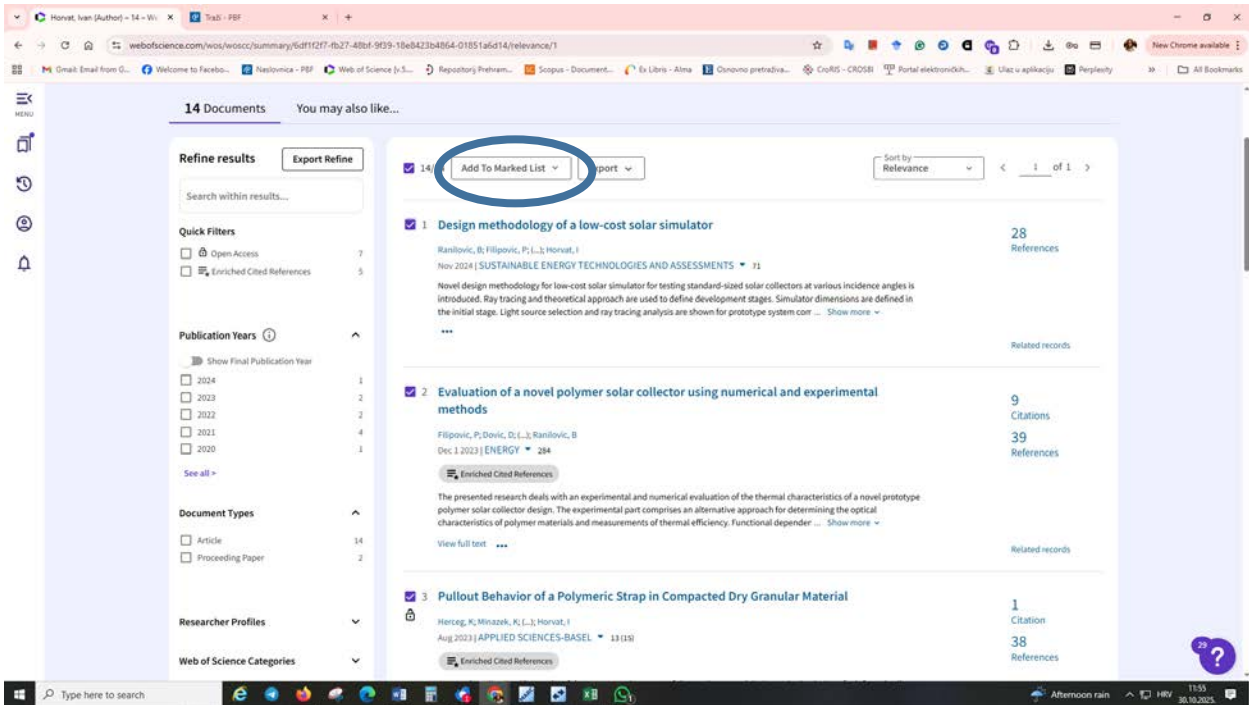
Horvat, Ivan (Author) – 14 – W × Traži - PBF × +

webofscience.com/wos/woscc/summary/6df1f2f7-fb27-48bf-9f39-18e8423b4864-01851a6d14/relevance/1

New Chrome available

Gmail: Email from G... Welcome to Facebo... Naslovnica - PBF Web of Science [v.5... Repozitorij Prehram... Scopus - Document... Ex Libris - Alma Osnovna pretraživa... CroRIS - CROSBI Portal elektroničkih... Ulaz u aplikaciju Perplexity All Bookmarks

MENU

14 Documents You may also like...

Refine results Export Refine

Search within results...

Quick Filters
Open Access 7
Enriched Cited References 5

Publication Years
Show Final Publication Year
2024 1
2023 2
2022 2
2021 4
2020 1
See all >

Document Types
Article 14
Proceeding Paper 2

Researcher Profiles

Web of Science Categories

14/ Add To Marked List Export

Sort by Relevance 1 of 1

1 Design methodology of a low-cost solar simulator
Ranilovic, B; Filipovic, P; (...); Horvat, I
Nov 2024 | SUSTAINABLE ENERGY TECHNOLOGIES AND ASSESSMENTS 71
Novel design methodology for low-cost solar simulator for testing standard-sized solar collectors at various incidence angles is introduced. Ray tracing and theoretical approach are used to define development stages. Simulator dimensions are defined in the initial stage. Light source selection and ray tracing analysis are shown for prototype system com ... Show more
28 References
Related records

2 Evaluation of a novel polymer solar collector using numerical and experimental methods
Filipovic, P; Dovic, D; (...); Ranilovic, B
Dec 1 2023 | ENERGY 284
Enriched Cited References
The presented research deals with an experimental and numerical evaluation of the thermal characteristics of a novel prototype polymer solar collector design. The experimental part comprises an alternative approach for determining the optical characteristics of polymer materials and measurements of thermal efficiency. Functional depender ... Show more
View full text
9 Citations
39 References
Related records

3 Pullout Behavior of a Polymeric Strap in Compacted Dry Granular Material
Herceg, K; Minazek, K; (...); Horvat, I
Aug 2023 | APPLIED SCIENCES-BASEL 13 (15)
Enriched Cited References
1 Citation
38 References

Type here to search
Afternoon rain HRV 11:55 30.10.2025.